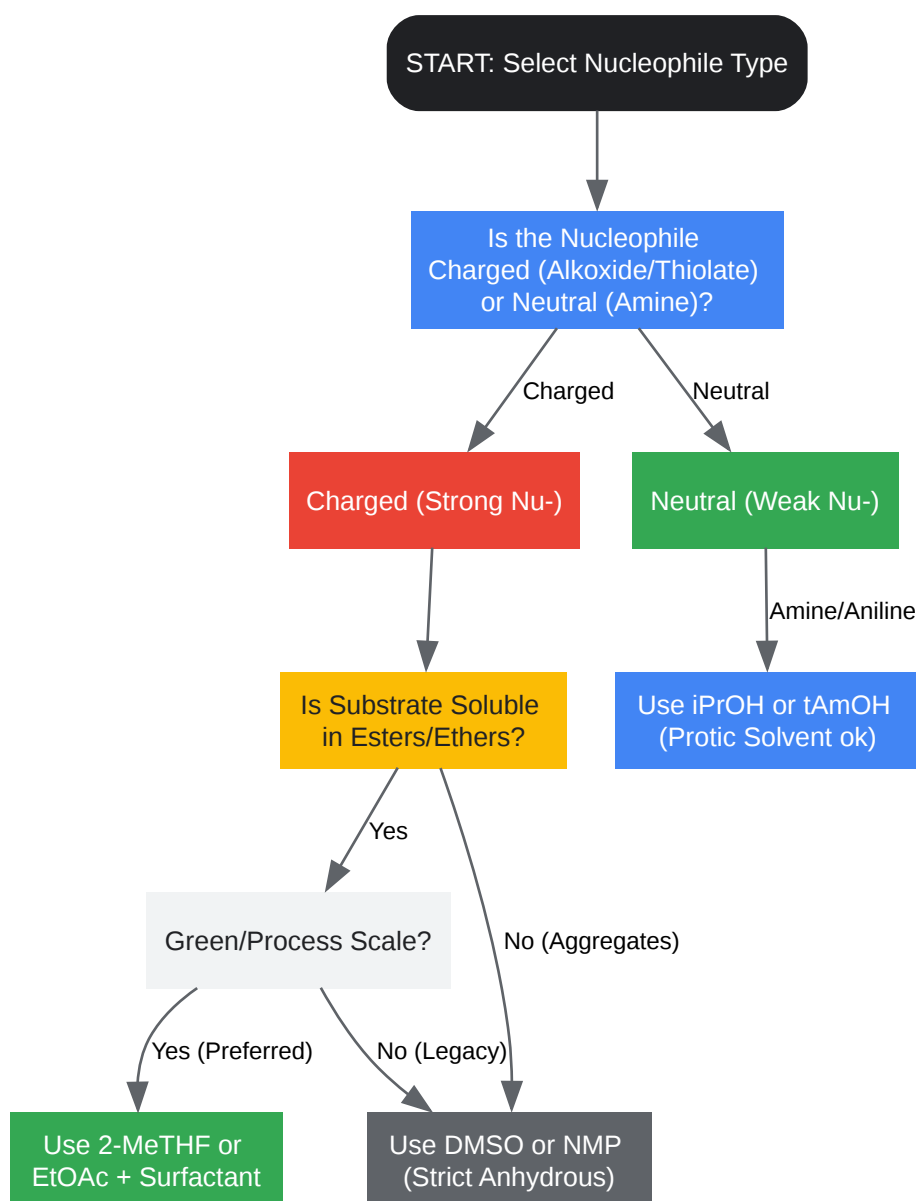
START: Select Nucleophile Type

Is the Nucleophile Charged (Alkoxide/Thiolate) or Neutral (Amine)?

Charged

Neutral

Charged (Strong Nu-)

Neutral (Weak Nu-)

Amine/Aniline

Is Substrate Soluble in Esters/Ethers?

Use iPrOH or tAmOH (Protic Solvent ok)

Yes

Green/Process Scale?

No (Aggregates)

Yes (Preferred)

No (Legacy)

Use 2-MeTHF or EtOAc + Surfactant

Use DMSO or NMP (Strict Anhydrous)